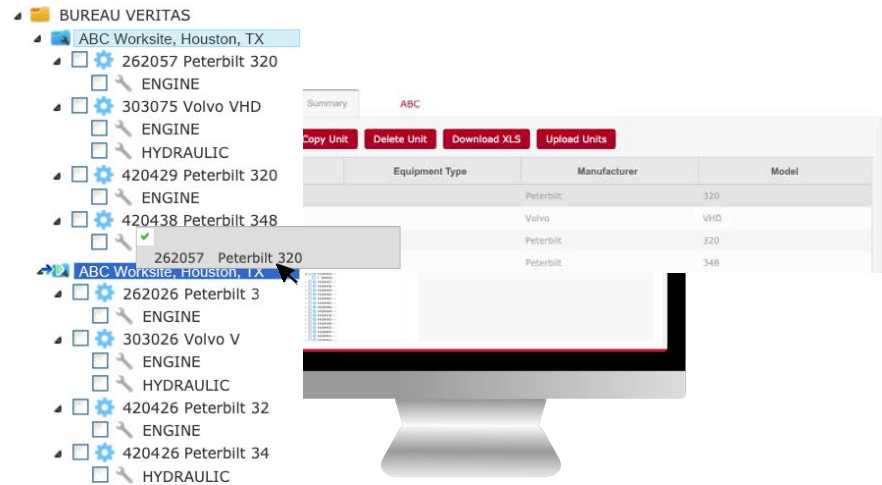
BUREAU VERITAS
ABC Worksite, Houston, TX
262057 Peterbilt 320
ENGINE
303075 Volvo VHD
ENGINE
HYDRAULIC
420429 Peterbilt 320
ENGINE
420438 Peterbilt 348
262057 Peterbilt 320
ABC Worksite, Houston, TX
262026 Peterbilt 3
ENGINE
303026 Volvo V
ENGINE
HYDRAULIC
420426 Peterbilt 32
ENGINE
420426 Peterbilt 34
HYDRAULIC

Summary
ABC
Copy Unit
Delete Unit
Download XLS
Upload Units

| Equipment Type | Manufacturer | Model |
|---|---|---|
| | Peterbilt | 320 |
| | Volvo | VHD |
| | Peterbilt | 320 |
| | Peterbilt | 348 |